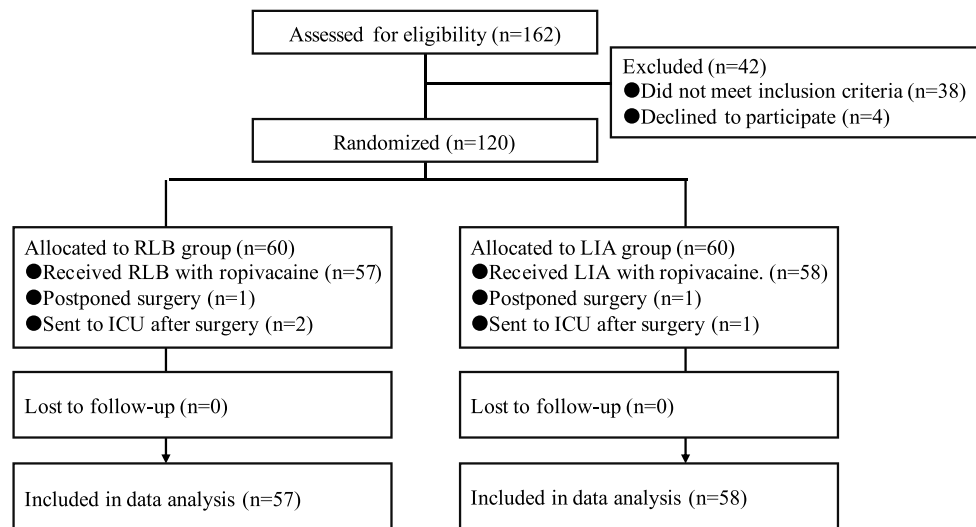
Assessed for eligibility (n=162)

Excluded (n=42)
●Did not meet inclusion criteria (n=38)
●Declined to participate (n=4)

Randomized (n=120)

Allocated to RLB group (n=60)
●Received RLB with ropivacaine (n=57)
●Postponed surgery (n=1)
●Sent to ICU after surgery (n=2)

Lost to follow-up (n=0)

Included in data analysis (n=57)

Allocated to LIA group (n=60)
●Received LIA with ropivacaine. (n=58)
●Postponed surgery (n=1)
●Sent to ICU after surgery (n=1)

Lost to follow-up (n=0)

Included in data analysis (n=58)